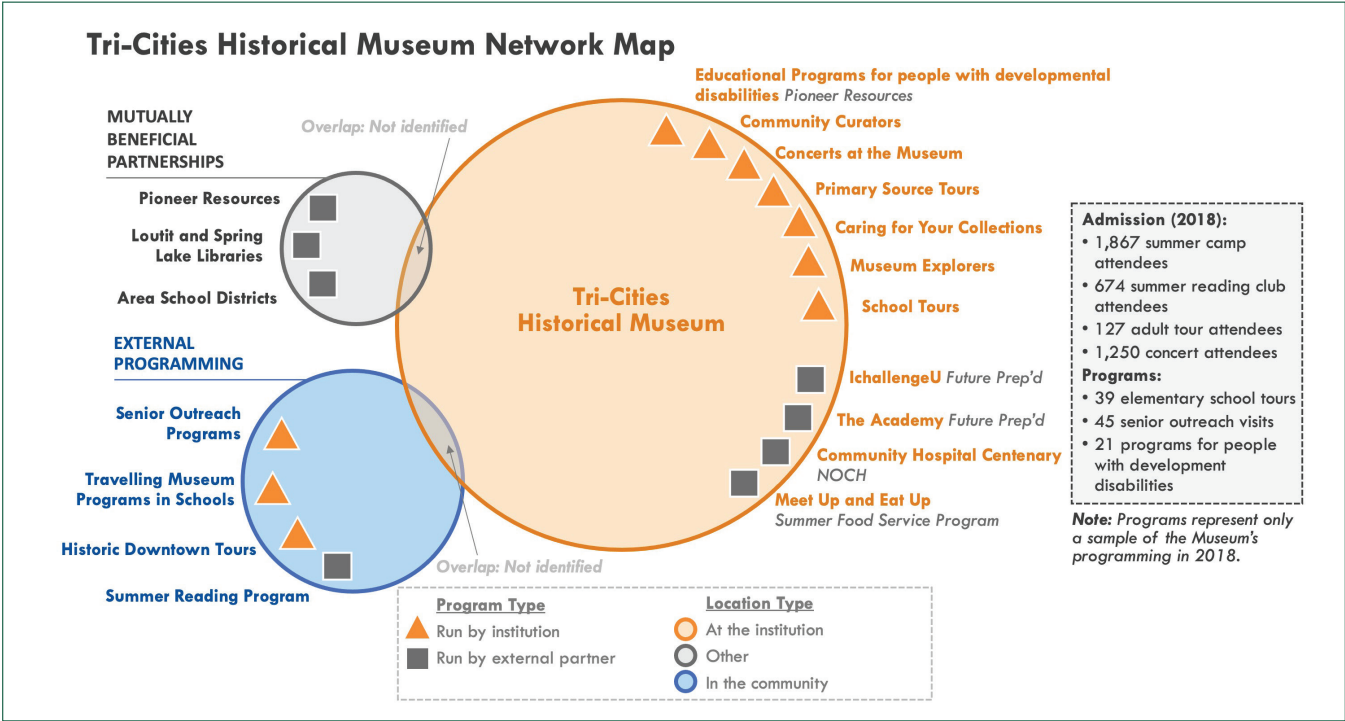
Tri-Cities Historical Museum Network Map

MUTUALLY BENEFICIAL PARTNERSHIPS

Overlap: Not identified

Pioneer Resources

Loutit and Spring Lake Libraries

Area School Districts

EXTERNAL PROGRAMMING

Senior Outreach Programs

Travelling Museum Programs in Schools

Historic Downtown Tours

Summer Reading Program

Overlap: Not identified

Tri-Cities Historical Museum

Educational Programs for people with developmental disabilities Pioneer Resources

Community Curators

Concerts at the Museum

Primary Source Tours

Caring for Your Collections

Museum Explorers

School Tours

IchallengeU Future Prep'd

The Academy Future Prep'd

Community Hospital Centenary NOCH

Meet Up and Eat Up Summer Food Service Program

Admission (2018):
• 1,867 summer camp attendees
• 674 summer reading club attendees
• 127 adult tour attendees
• 1,250 concert attendees
Programs:
• 39 elementary school tours
• 45 senior outreach visits
• 21 programs for people with development disabilities

Note: Programs represent only a sample of the Museum's programming in 2018.

Program Type
Run by institution
Run by external partner

Location Type
At the institution
Other
In the community